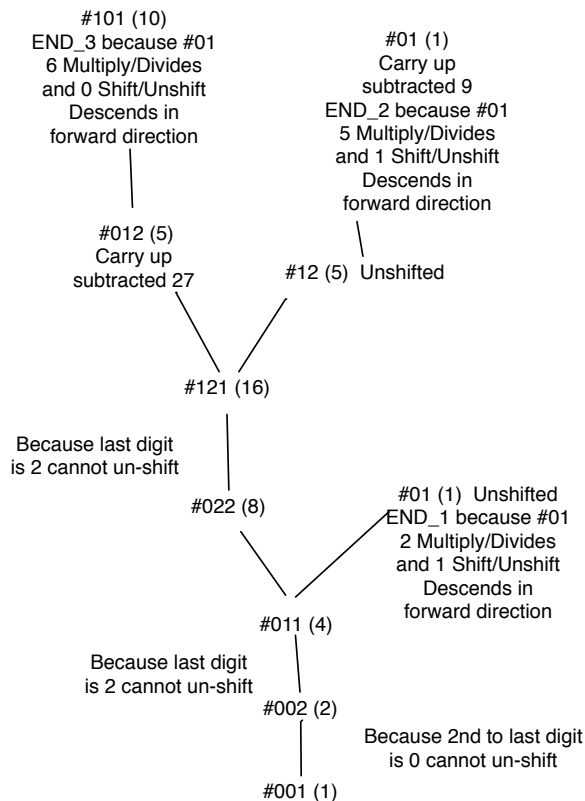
#101 (10)
END_3 because #01
6 Multiply/Divides
and 0 Shift/Unshift
Descends in
forward direction

#01 (1)
Carry up
subtracted 9
END_2 because #01
5 Multiply/Divides
and 1 Shift/Unshift
Descends in
forward direction

#012 (5)
Carry up
subtracted 27

#12 (5) Unshifted

#121 (16)

Because last digit
is 2 cannot un-shift

#022 (8)

#01 (1) Unshifted
END_1 because #01
2 Multiply/Divides
and 1 Shift/Unshift
Descends in
forward direction

#011 (4)

Because last digit
is 2 cannot un-shift

#002 (2)

Because 2nd to last digit
is 0 cannot un-shift

#001 (1)